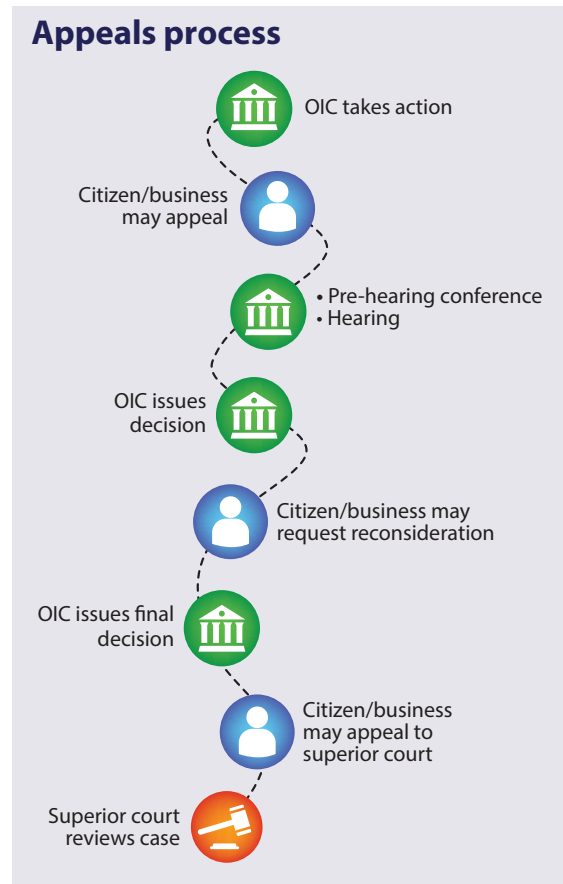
Appeals process

OIC takes action

Citizen/business may appeal

• Pre-hearing conference
• Hearing

OIC issues decision

Citizen/business may request reconsideration

OIC issues final decision

Citizen/business may appeal to superior court

Superior court reviews case